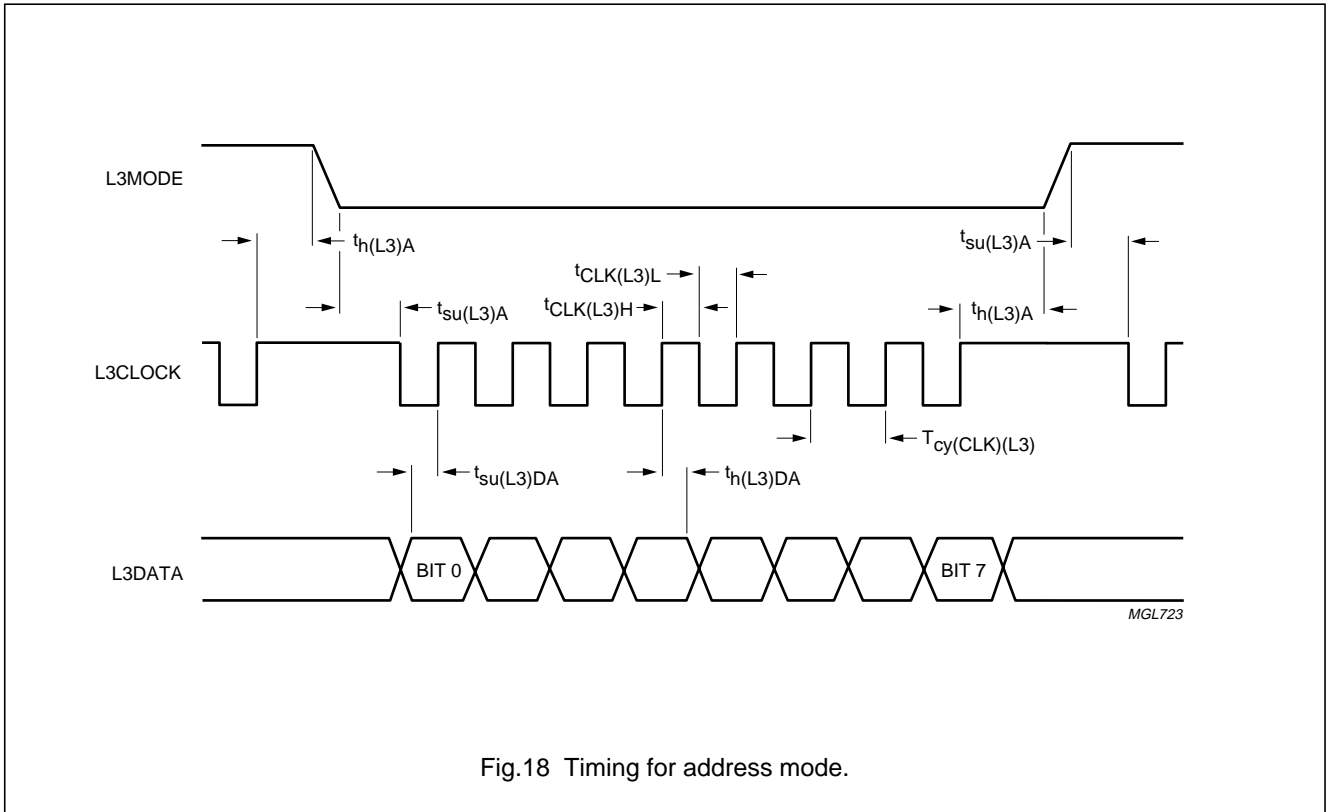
L3MODE

$t_{h(L3)A}$

$t_{su(L3)A}$

$t_{CLK(L3)L}$

$t_{su(L3)A}$

$t_{CLK(L3)H}$

$t_{h(L3)A}$

L3CLOCK

$T_{cy(CLK)(L3)}$

$t_{su(L3)DA}$

$t_{h(L3)DA}$

L3DATA

BIT 0

BIT 7

MGL723

Fig.18 Timing for address mode.